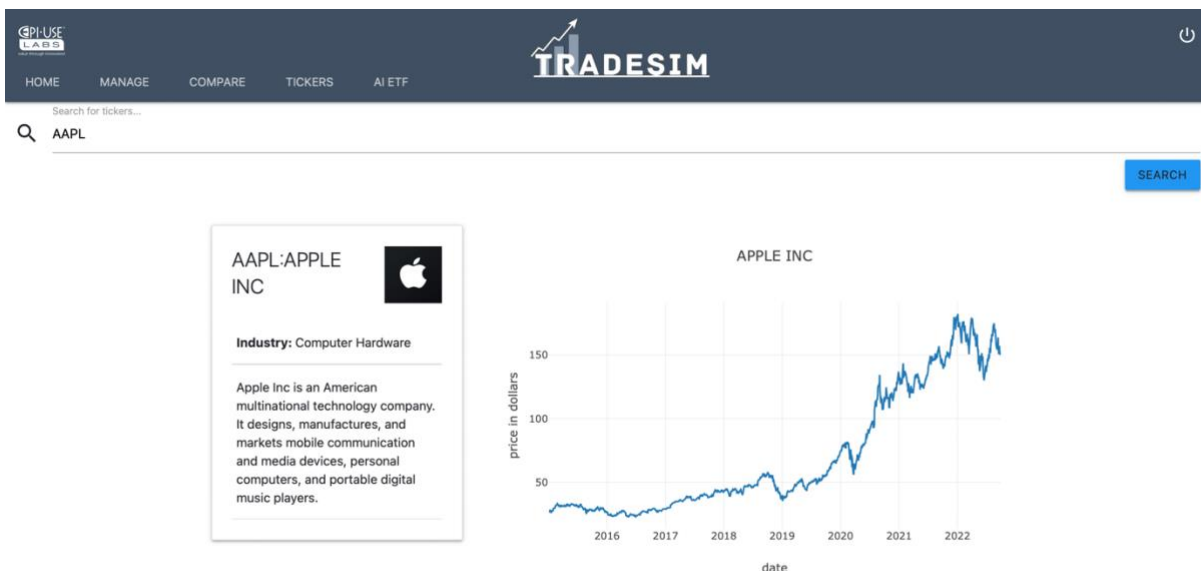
EPI-USE LABS

HOME MANAGE COMPARE TICKERS AI ETF

TRADESIM

Search for tickers...
AAPL

SEARCH

AAPL:APPLE INC

Industry: Computer Hardware

Apple Inc is an American multinational technology company. It designs, manufactures, and markets mobile communication and media devices, personal computers, and portable digital music players.

APPLE INC

price in dollars

150
100
50

2016 2017 2018 2019 2020 2021 2022

date